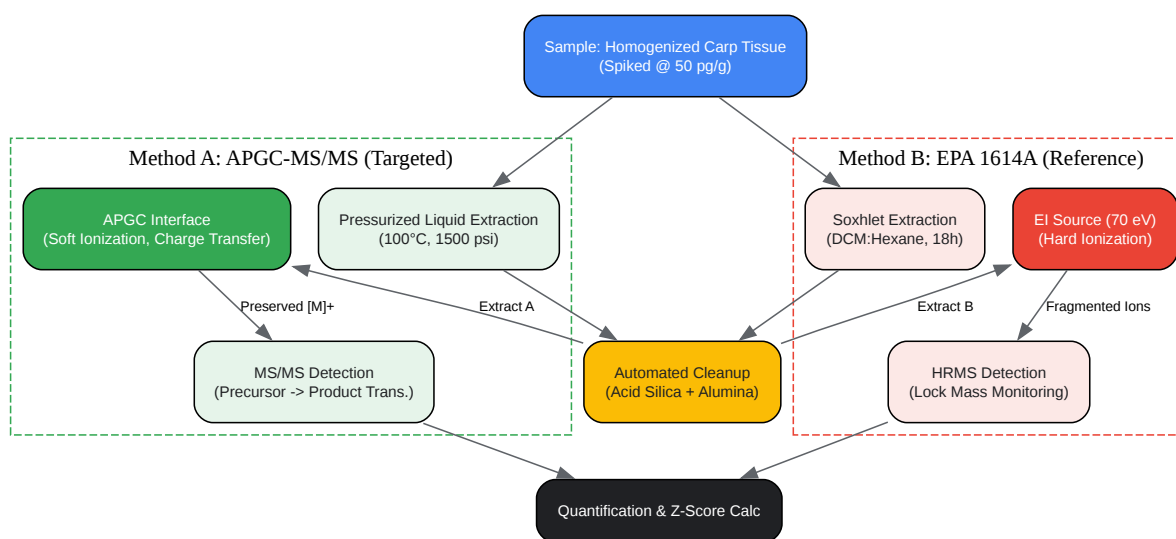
Sample: Homogenized Carp Tissue
(Spiked @ 50 pg/g)

Method A: APGC-MS/MS (Targeted)

APGC Interface
(Soft Ionization, Charge Transfer)

Pressurized Liquid Extraction
(100°C, 1500 psi)

Preserved [M]+

Extract A

MS/MS Detection
(Precursor -> Product Trans.)

Automated Cleanup
(Acid Silica + Alumina)

Method B: EPA 1614A (Reference)

Soxhlet Extraction
(DCM:Hexane, 18h)

EI Source (70 eV)
(Hard Ionization)

Extract B

Fragmented Ions

HRMS Detection
(Lock Mass Monitoring)

Quantification & Z-Score Calc